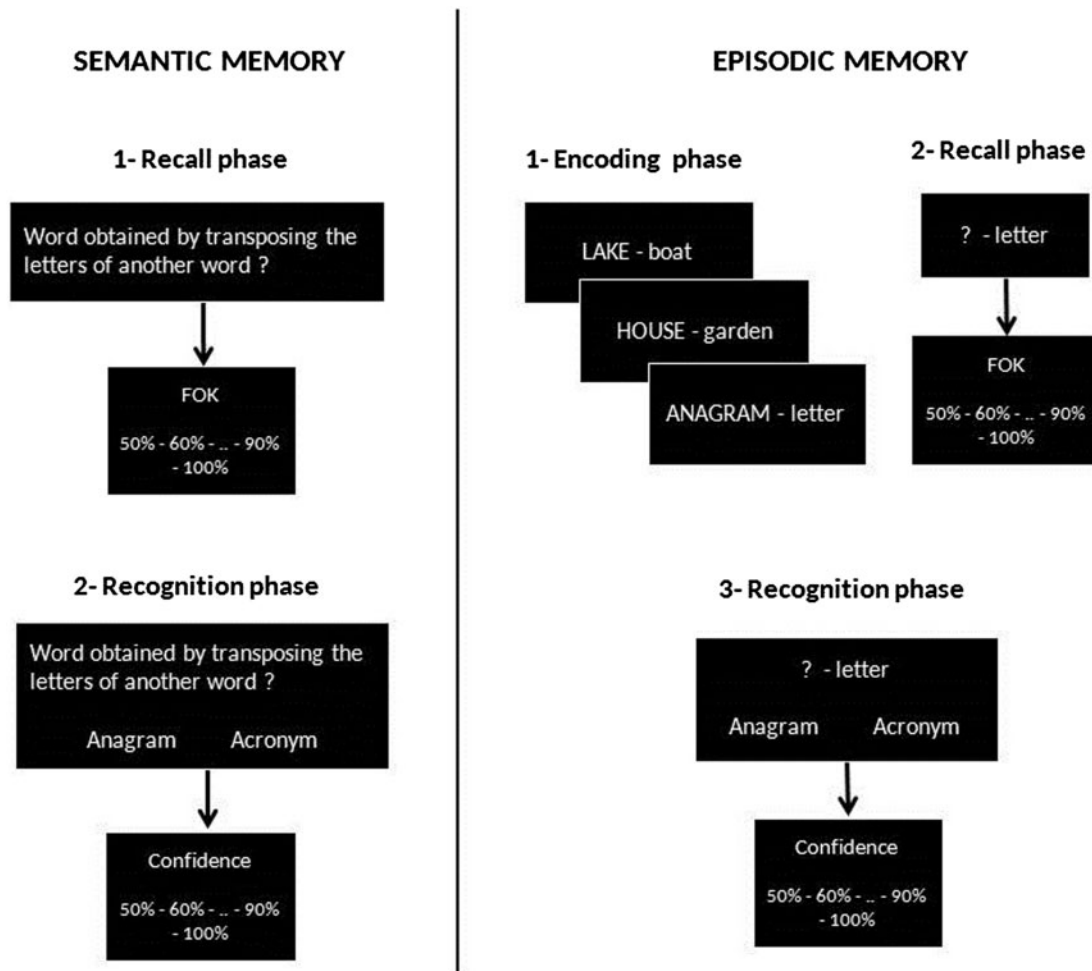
SEMANTIC MEMORY

1- Recall phase

Word obtained by transposing the letters of another word ?

FOK

50% - 60% - .. - 90% - 100%

2- Recognition phase

Word obtained by transposing the letters of another word ?

Anagram Acronym

Confidence

50% - 60% - .. - 90% - 100%

EPISODIC MEMORY

1- Encoding phase

LAKE - boat

HOUSE - garden

ANAGRAM - letter

2- Recall phase

? - letter

FOK

50% - 60% - .. - 90% - 100%

3- Recognition phase

? - letter

Anagram Acronym

Confidence

50% - 60% - .. - 90% - 100%